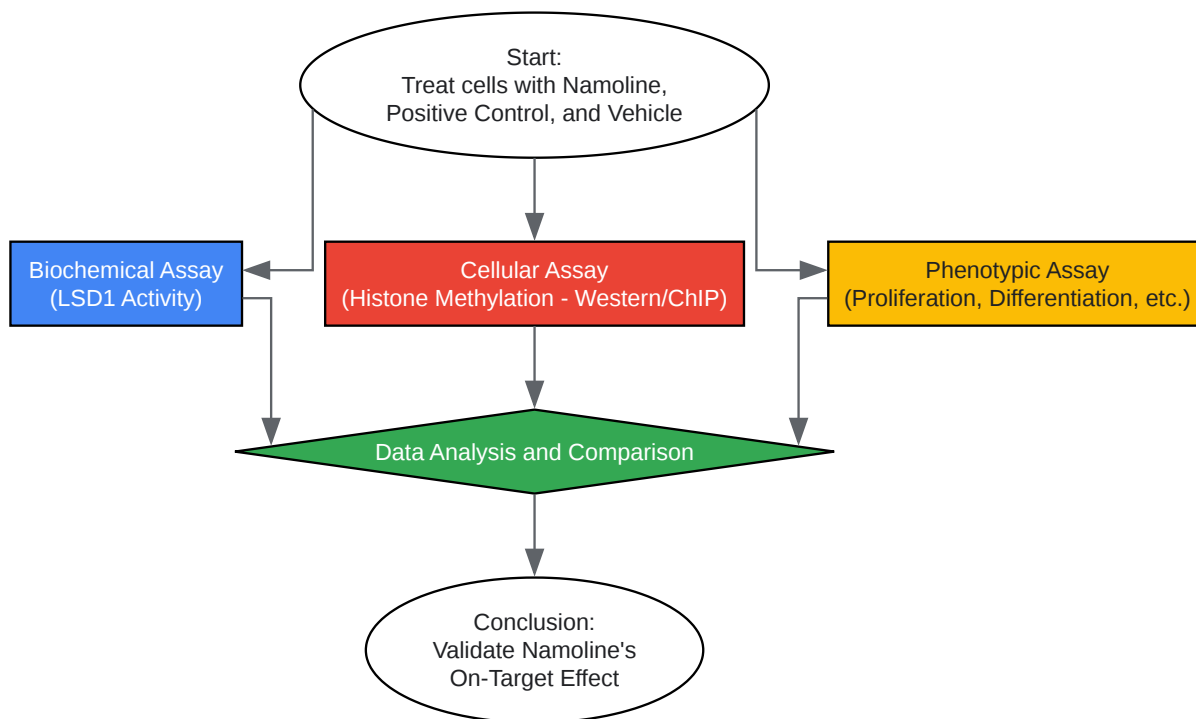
Start:
Treat cells with Namoline,
Positive Control, and Vehicle

Biochemical Assay
(LSD1 Activity)

Cellular Assay
(Histone Methylation - Western/ChIP)

Phenotypic Assay
(Proliferation, Differentiation, etc.)

Data Analysis and Comparison

Conclusion:
Validate Namoline's
On-Target Effect